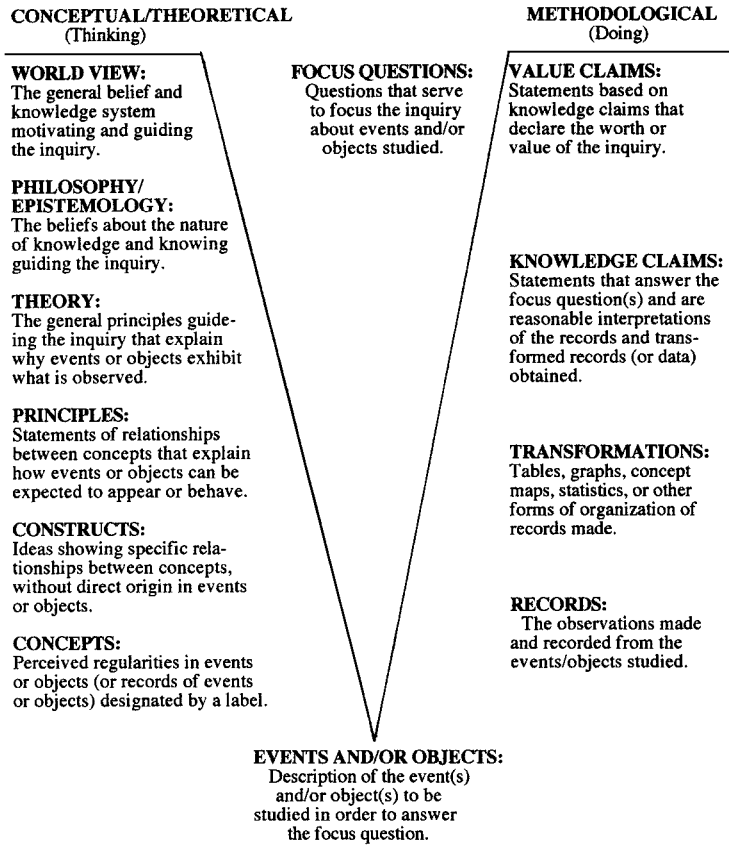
CONCEPTUAL/THEORETICAL
(Thinking)

FOCUS QUESTIONS:
Questions that serve to focus the inquiry about events and/or objects studied.

METHODOLOGICAL
(Doing)

WORLD VIEW:
The general belief and knowledge system motivating and guiding the inquiry.

PHILOSOPHY/ EPISTEMOLOGY:
The beliefs about the nature of knowledge and knowing guiding the inquiry.

THEORY:
The general principles guiding the inquiry that explain why events or objects exhibit what is observed.

PRINCIPLES:
Statements of relationships between concepts that explain how events or objects can be expected to appear or behave.

CONSTRUCTS:
Ideas showing specific relationships between concepts, without direct origin in events or objects.

CONCEPTS:
Perceived regularities in events or objects (or records of events or objects) designated by a label.

VALUE CLAIMS:
Statements based on knowledge claims that declare the worth or value of the inquiry.

KNOWLEDGE CLAIMS:
Statements that answer the focus question(s) and are reasonable interpretations of the records and transformed records (or data) obtained.

TRANSFORMATIONS:
Tables, graphs, concept maps, statistics, or other forms of organization of records made.

RECORDS:
The observations made and recorded from the events/objects studied.

EVENTS AND/OR OBJECTS:
Description of the event(s) and/or object(s) to be studied in order to answer the focus question.